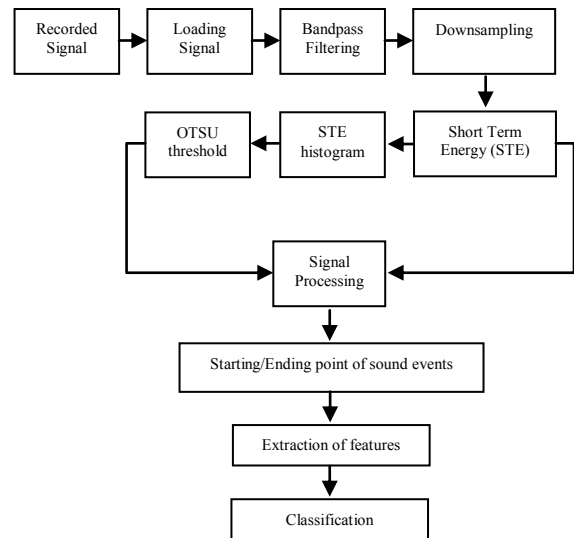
Recorded Signal

Loading Signal

Bandpass Filtering

Downsampling

Short Term Energy (STE)

STE histogram

OTSU threshold

Signal Processing

Starting/Ending point of sound events

Extraction of features

Classification